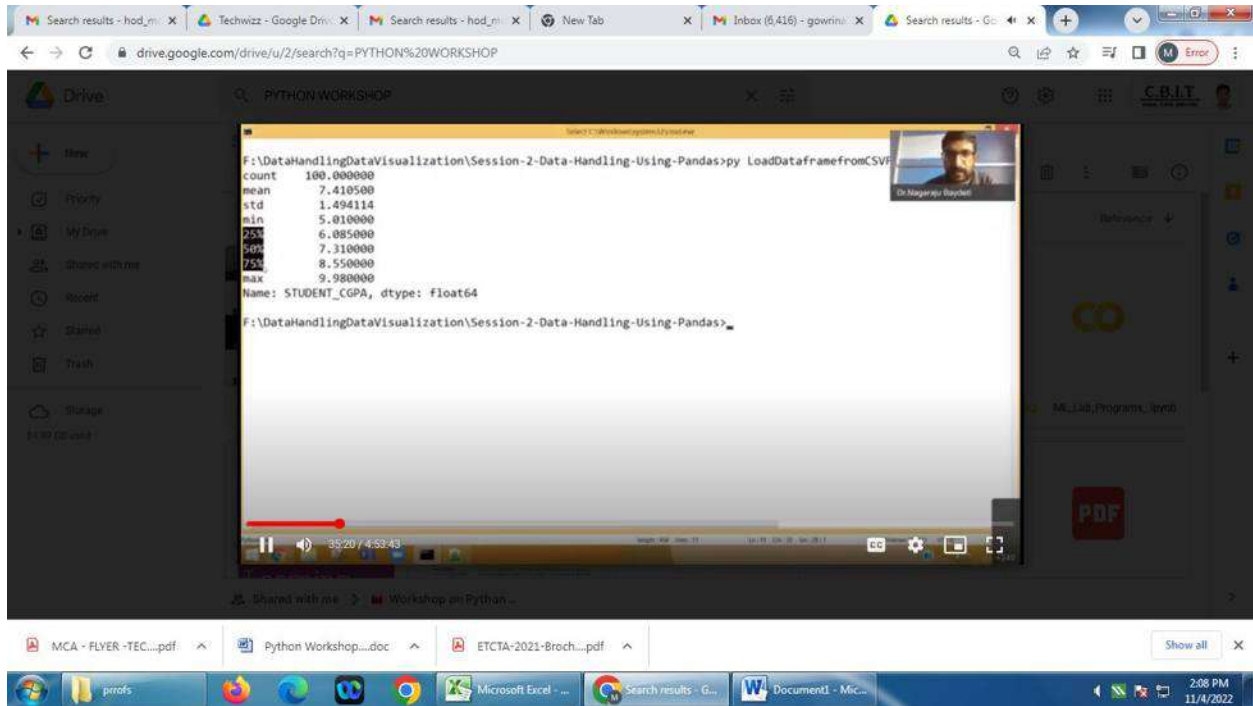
Search results - hod_m × Techwizz - Google Driv × Search results - hod_m × New Tab × Inbox (6,416) - gowrin × Search results - Go ×

drive.google.com/drive/u/2/search?q=PYTHON%20WORKSHOP

Error

Drive

PYTHON WORKSHOP

C.B.I.T

New

Priority

My Drive

Shared with me

Recent

Starred

Trash

Storage

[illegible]

F:\DataHandlingDataVisualization\Session-2-Data-Handling-Using-Pandas>py LoadDataframefromCSVF
count 100.000000
mean 7.410500
std 1.494114
min 5.010000
25% 6.085000
50% 7.310000
75% 8.550000
max 9.980000
Name: STUDENT_CGPA, dtype: float64

F:\DataHandlingDataVisualization\Session-2-Data-Handling-Using-Pandas>_

Dr.Nagaraju Baydeti

35:20 / 4:53:43

Reference

ML_Lab_Programs_.ipynb

PDF

Shared with me > Workshop on Python ...

MCA - FLYER -TEC....pdf

Python Workshop....doc

ETCTA-2021-Broch....pdf

Show all

prrofs

Microsoft Excel - ...

Search results - G...

Document1 - Mic...

2:08 PM
11/4/2022